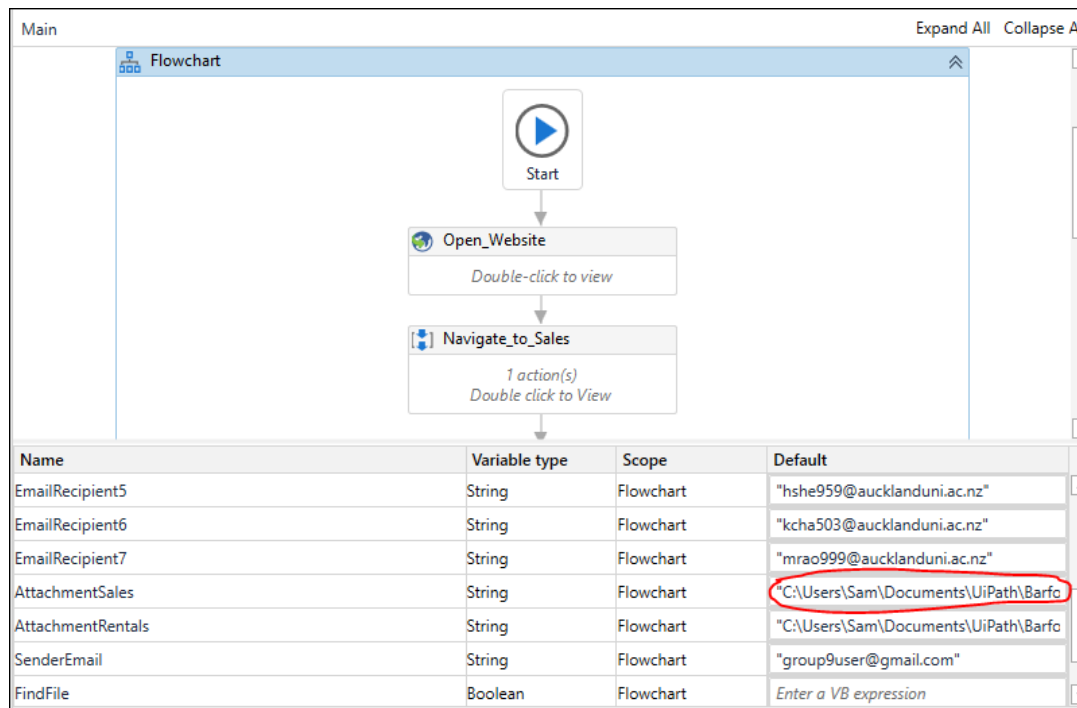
Main

Expand All Collapse A

Flowchart

Start

Open_Website

Double-click to view

Navigate_to_Sales

1 action(s)
Double click to View

| Name | Variable type | Scope | Default |
|---|---|---|---|
| EmailRecipient5 | String | Flowchart | "hshe959@aucklanduni.ac.nz" |
| EmailRecipient6 | String | Flowchart | "kcha503@aucklanduni.ac.nz" |
| EmailRecipient7 | String | Flowchart | "mrao999@aucklanduni.ac.nz" |
| AttachmentSales | String | Flowchart | "C:\Users\Sam\Documents\UiPath\Barfo |
| AttachmentRentals | String | Flowchart | "C:\Users\Sam\Documents\UiPath\Barfo |
| SenderEmail | String | Flowchart | "group9user@gmail.com" |
| FindFile | Boolean | Flowchart | Enter a VB expression |